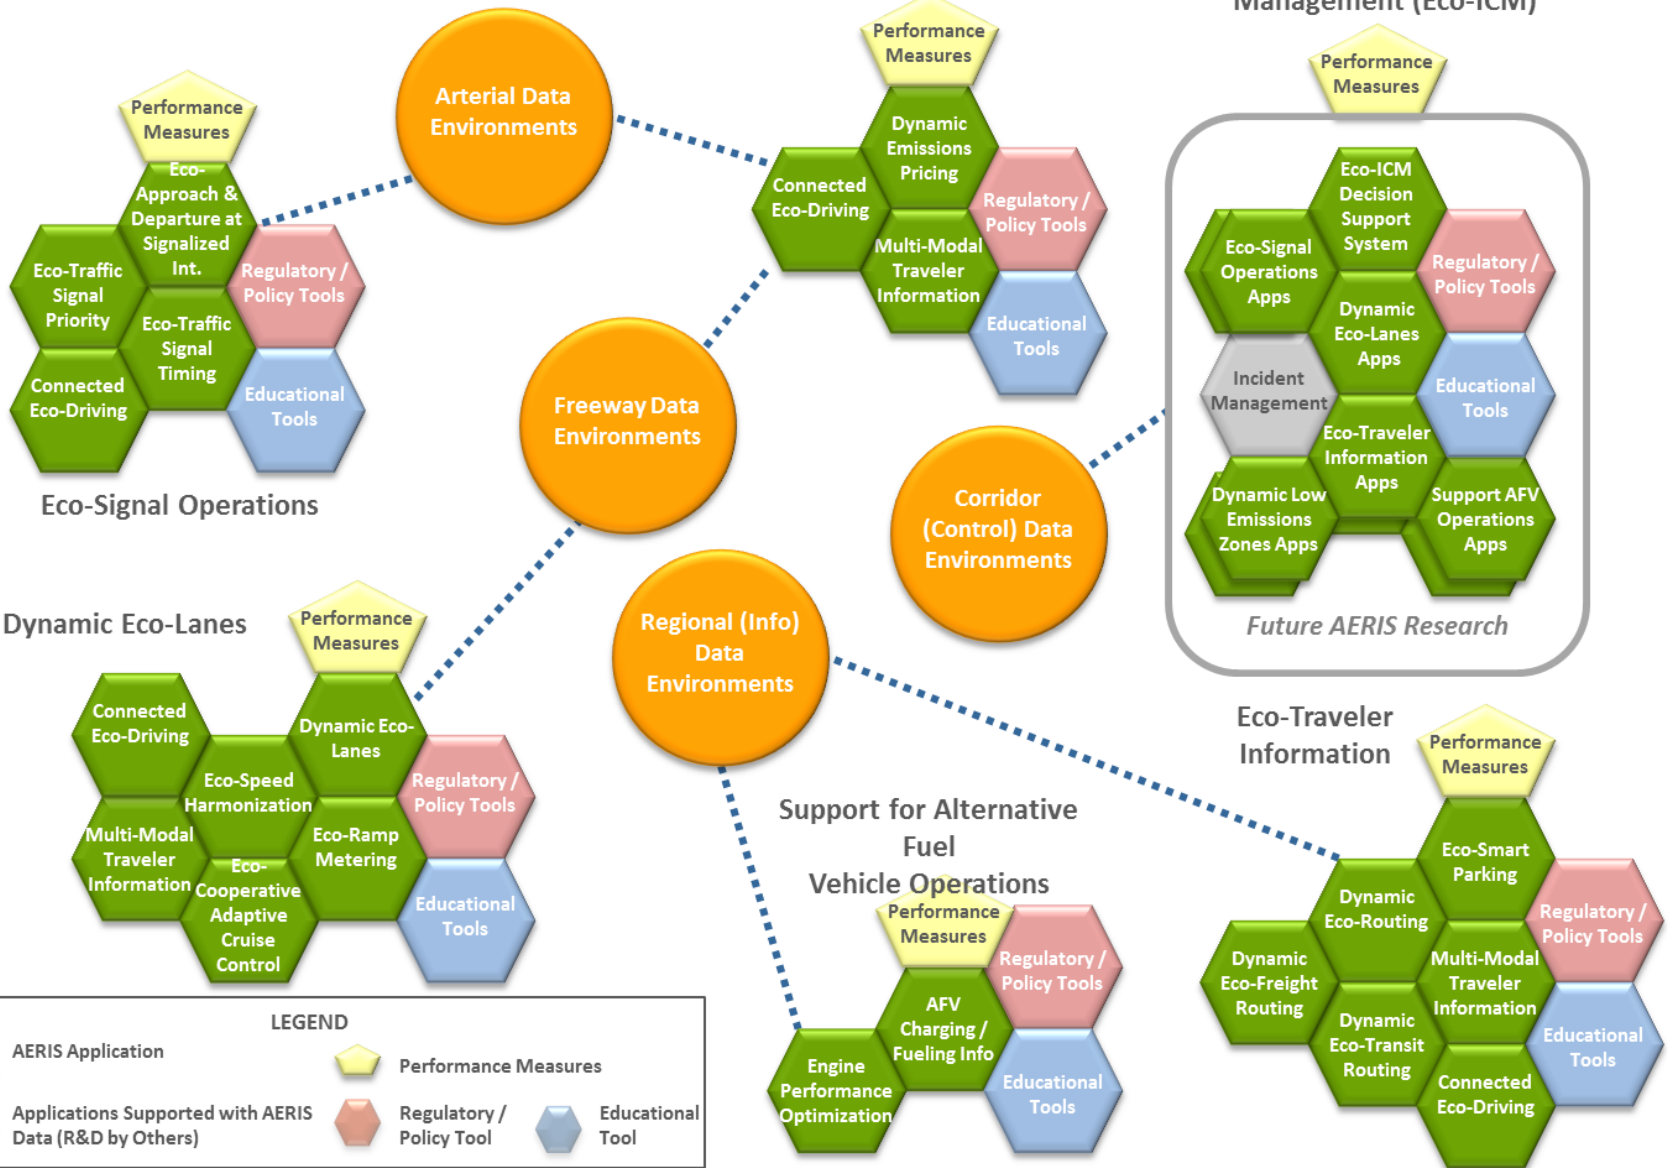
Management (Eco-ICM)

Arterial Data Environments

Performance Measures
Eco-Approach & Departure at Signalized Int.
Eco-Traffic Signal Priority
Regulatory / Policy Tools
Eco-Traffic Signal Timing
Connected Eco-Driving
Educational Tools
Eco-Signal Operations

Performance Measures
Dynamic Emissions Pricing
Connected Eco-Driving
Regulatory / Policy Tools
Multi-Modal Traveler Information
Educational Tools

Performance Measures
Eco-ICM Decision Support System
Eco-Signal Operations Apps
Regulatory / Policy Tools
Dynamic Eco-Lanes Apps
Incident Management
Educational Tools
Eco-Traveler Information Apps
Dynamic Low Emissions Zones Apps
Support AFV Operations Apps
Future AERIS Research

Freeway Data Environments

Corridor (Control) Data Environments

Dynamic Eco-Lanes
Performance Measures
Connected Eco-Driving
Dynamic Eco-Lanes
Eco-Speed Harmonization
Regulatory / Policy Tools
Multi-Modal Traveler Information
Eco-Ramp Metering
Eco-Cooperative Adaptive Cruise Control
Educational Tools

Regional (Info) Data Environments

Eco-Traveler Information
Performance Measures
Eco-Smart Parking
Dynamic Eco-Routing
Regulatory / Policy Tools
Dynamic Eco-Freight Routing
Multi-Modal Traveler Information
Dynamic Eco-Transit Routing
Educational Tools
Connected Eco-Driving

Support for Alternative Fuel Vehicle Operations
Performance Measures
Regulatory / Policy Tools
AFV Charging / Fueling Info
Engine Performance Optimization
Educational Tools

LEGEND
AERIS Application
Performance Measures
Applications Supported with AERIS Data (R&D by Others)
Regulatory / Policy Tool
Educational Tool